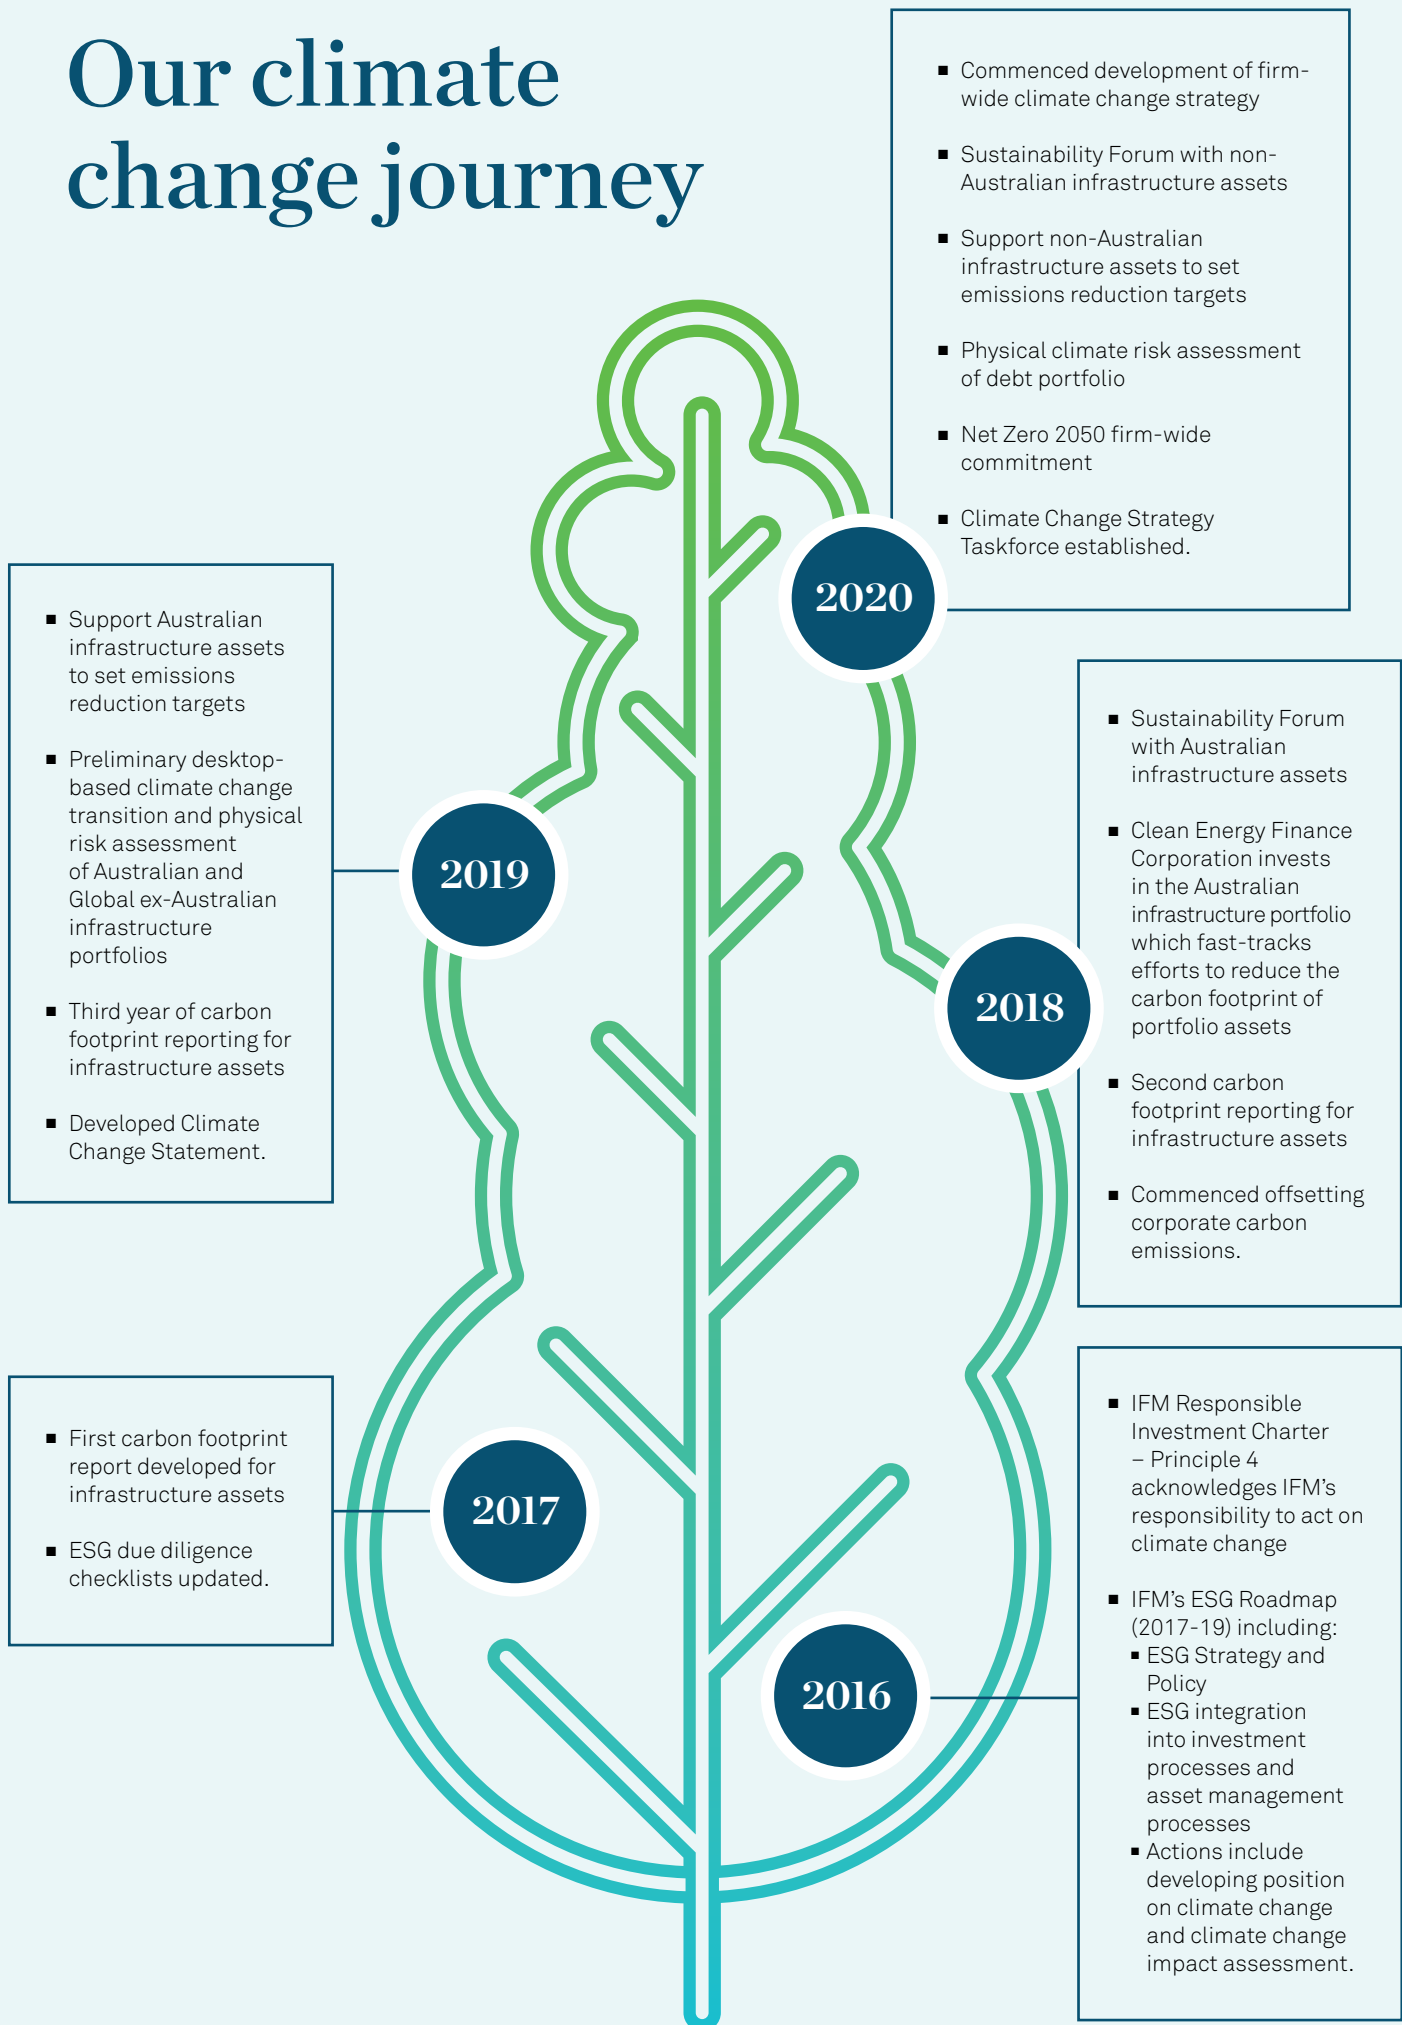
Our climate change journey

2020

- Commenced development of firm-wide climate change strategy
- Sustainability Forum with non-Australian infrastructure assets
- Support non-Australian infrastructure assets to set emissions reduction targets
- Physical climate risk assessment of debt portfolio
- Net Zero 2050 firm-wide commitment
- Climate Change Strategy Taskforce established.

2019

- Support Australian infrastructure assets to set emissions reduction targets
- Preliminary desktop-based climate change transition and physical risk assessment of Australian and Global ex-Australian infrastructure portfolios
- Third year of carbon footprint reporting for infrastructure assets
- Developed Climate Change Statement.

2018

- Sustainability Forum with Australian infrastructure assets
- Clean Energy Finance Corporation invests in the Australian infrastructure portfolio which fast-tracks efforts to reduce the carbon footprint of portfolio assets
- Second carbon footprint reporting for infrastructure assets
- Commenced offsetting corporate carbon emissions.

2017

- First carbon footprint report developed for infrastructure assets
- ESG due diligence checklists updated.

2016

- IFM Responsible Investment Charter – Principle 4 acknowledges IFM's responsibility to act on climate change
- IFM's ESG Roadmap (2017-19) including:
  - ESG Strategy and Policy
  - ESG integration into investment processes and asset management processes
  - Actions include developing position on climate change and climate change impact assessment.